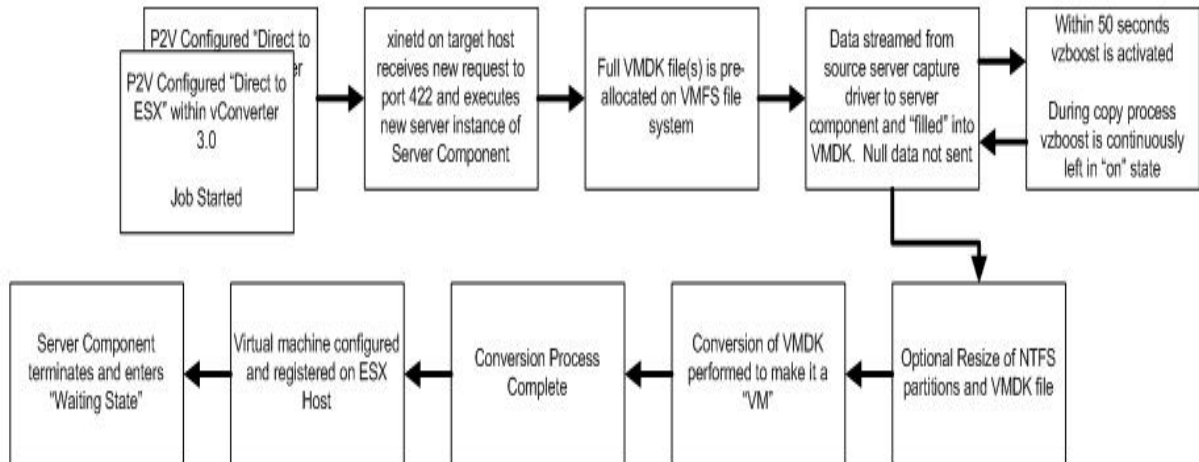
P2V Configured "Direct to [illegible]er

P2V Configured "Direct to ESX" within vConverter 3.0

Job Started

xinetd on target host receives new request to port 422 and executes new server instance of Server Component

Full VMDK file(s) is preallocated on VMFS file system

Data streamed from source server capture driver to server component and "filled" into VMDK. Null data not sent

Within 50 seconds vzboost is activated

During copy process vzboost is continuously left in "on" state

Optional Resize of NTFS partitions and VMDK file

Conversion of VMDK performed to make it a "VM"

Conversion Process Complete

Virtual machine configured and registered on ESX Host

Server Component terminates and enters "Waiting State"